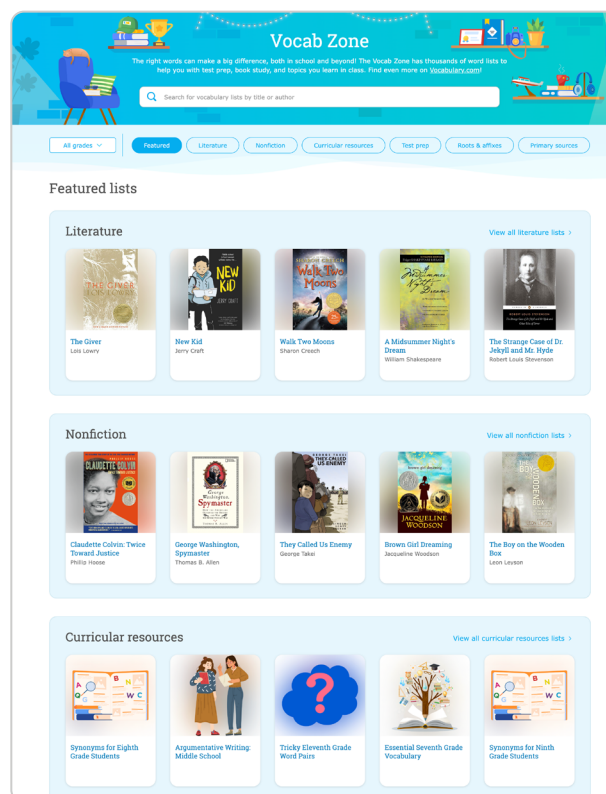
Vocab Zone

The right words can make a big difference, both in school and beyond! The Vocab Zone has thousands of word lists to help you with test prep, book study, and topics you learn in class. Find even more on Vocabulary.com!

Search for vocabulary lists by title or author

All grades

Featured | Literature | Nonfiction | Curricular resources | Test prep | Roots & affixes | Primary sources

Featured lists

Literature

View all literature lists ›

The Giver
Lois Lowry

New Kid
Jerry Craft

Walk Two Moons
Sharon Creech

A Midsummer Night's Dream
William Shakespeare

The Strange Case of Dr. Jekyll and Mr. Hyde
Robert Louis Stevenson

Nonfiction

View all nonfiction lists ›

Claudette Colvin: Twice Toward Justice
Phillip Hoose

George Washington, Spymaster
Thomas B. Allen

They Called Us Enemy
George Takei

Brown Girl Dreaming
Jacqueline Woodson

The Boy on the Wooden Box
Leon Leyson

Curricular resources

View all curricular resources lists ›

Synonyms for Eighth Grade Students

Argumentative Writing: Middle School

Tricky Eleventh Grade Word Pairs

Essential Seventh Grade Vocabulary

Synonyms for Ninth Grade Students